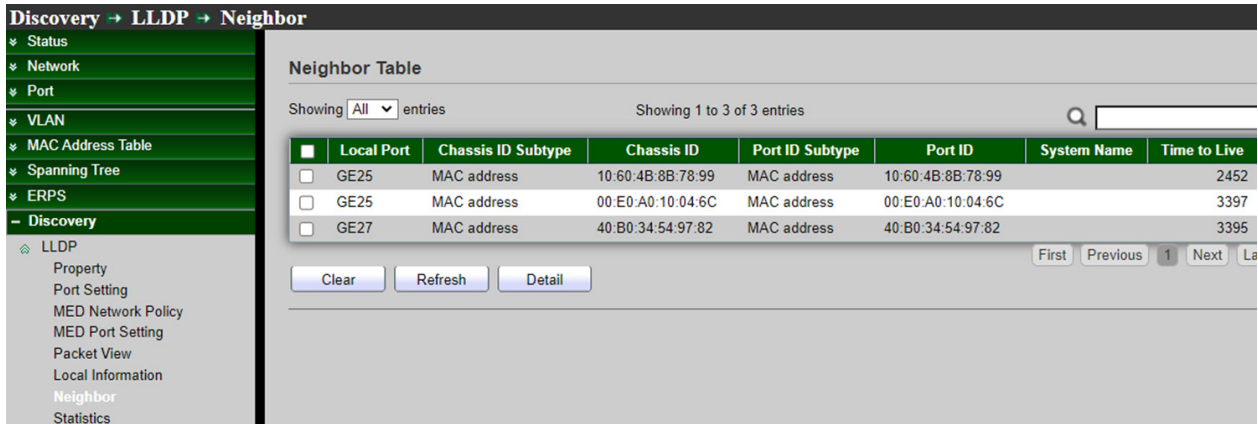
Discovery → LLDP → Neighbor

Status
Network
Port
VLAN
MAC Address Table
Spanning Tree
ERPS
– Discovery
LLDP
Property
Port Setting
MED Network Policy
MED Port Setting
Packet View
Local Information
Neighbor
Statistics

Neighbor Table

Showing All entries

Showing 1 to 3 of 3 entries

| | Local Port | Chassis ID Subtype | Chassis ID | Port ID Subtype | Port ID | System Name | Time to Live |
|---|---|---|---|---|---|---|---|
| | GE25 | MAC address | 10:60:4B:8B:78:99 | MAC address | 10:60:4B:8B:78:99 | | 2452 |
| | GE25 | MAC address | 00:E0:A0:10:04:6C | MAC address | 00:E0:A0:10:04:6C | | 3397 |
| | GE27 | MAC address | 40:B0:34:54:97:82 | MAC address | 40:B0:34:54:97:82 | | 3395 |

First Previous 1 Next La

Clear Refresh Detail